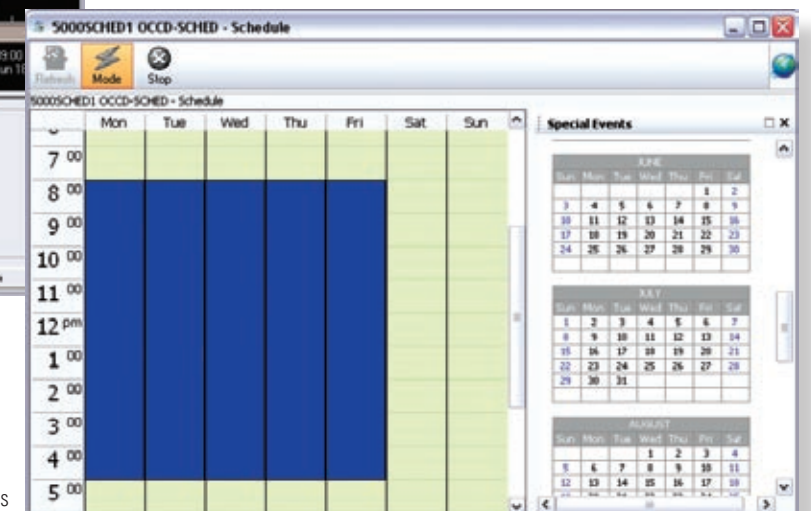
9:00
un 1

5000SCHED1 OCCD-SCHED - Schedule

Refresh Mode Stop

5000SCHED1 OCCD-SCHED - Schedule

| | Mon | Tue | Wed | Thu | Fri | Sat | Sun |
|---|---|---|---|---|---|---|---|
| 7 00 | | | | | | | |
| 8 00 | | | | | | | |
| 9 00 | | | | | | | |
| 10 00 | | | | | | | |
| 11 00 | | | | | | | |
| 12 pm | | | | | | | |
| 1 00 | | | | | | | |
| 2 00 | | | | | | | |
| 3 00 | | | | | | | |
| 4 00 | | | | | | | |
| 5 00 | | | | | | | |

Special Events

JUNE

| Sun | Mon | Tue | Wed | Thu | Fri | Sat |
|---|---|---|---|---|---|---|
| | | | | | 1 | 2 |
| 3 | 4 | 5 | 6 | 7 | 8 | 9 |
| 10 | 11 | 12 | 13 | 14 | 15 | 16 |
| 17 | 18 | 19 | 20 | 21 | 22 | 23 |
| 24 | 25 | 26 | 27 | 28 | 29 | 30 |

JULY

| Sun | Mon | Tue | Wed | Thu | Fri | Sat |
|---|---|---|---|---|---|---|
| 1 | 2 | 3 | 4 | 5 | 6 | 7 |
| 8 | 9 | 10 | 11 | 12 | 13 | 14 |
| 15 | 16 | 17 | 18 | 19 | 20 | 21 |
| 22 | 23 | 24 | 25 | 26 | 27 | 28 |
| 29 | 30 | 31 | | | | |

AUGUST

| Sun | Mon | Tue | Wed | Thu | Fri | Sat |
|---|---|---|---|---|---|---|
| | | | 1 | 2 | 3 | 4 |
| 5 | 6 | 7 | 8 | 9 | 10 | 11 |
| 12 | 13 | 14 | 15 | 16 | 17 | 18 |

S